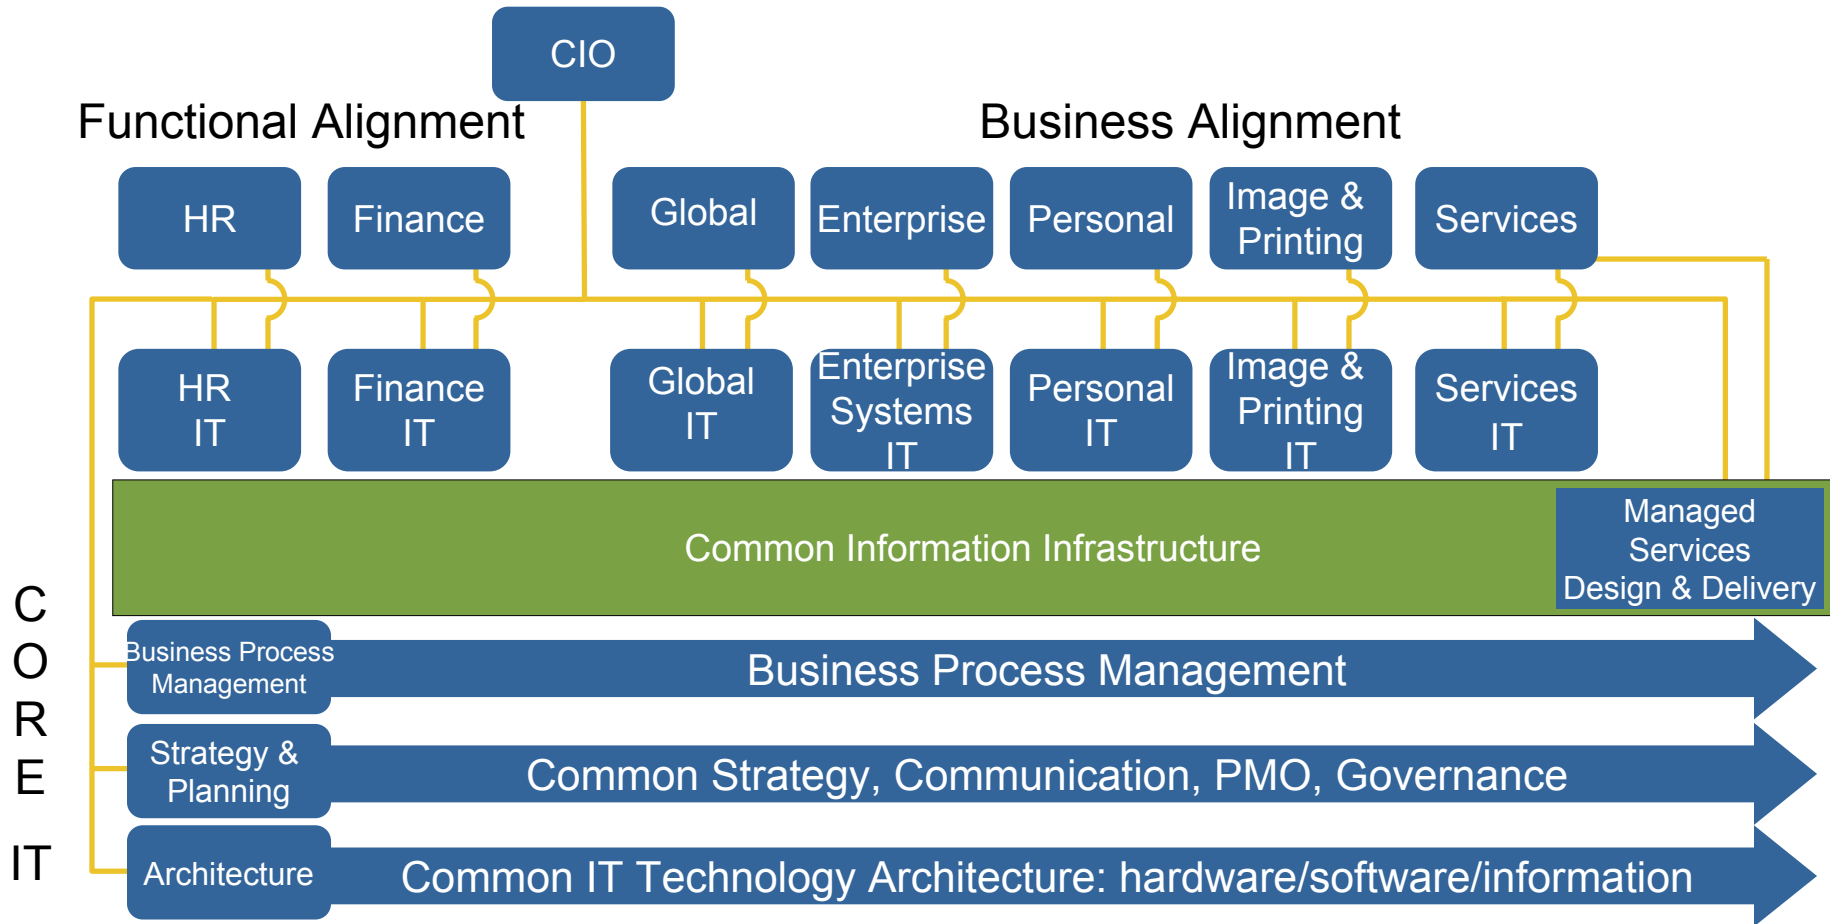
CIO

Functional Alignment

Business Alignment

HR

Finance

Global

Enterprise

Personal

Image & Printing

Services

HR IT

Finance IT

Global IT

Enterprise Systems IT

Personal IT

Image & Printing IT

Services IT

Common Information Infrastructure

Managed Services Design & Delivery

C
O
R
E

IT

Business Process Management

Business Process Management

Strategy & Planning

Common Strategy, Communication, PMO, Governance

Architecture

Common IT Technology Architecture: hardware/software/information